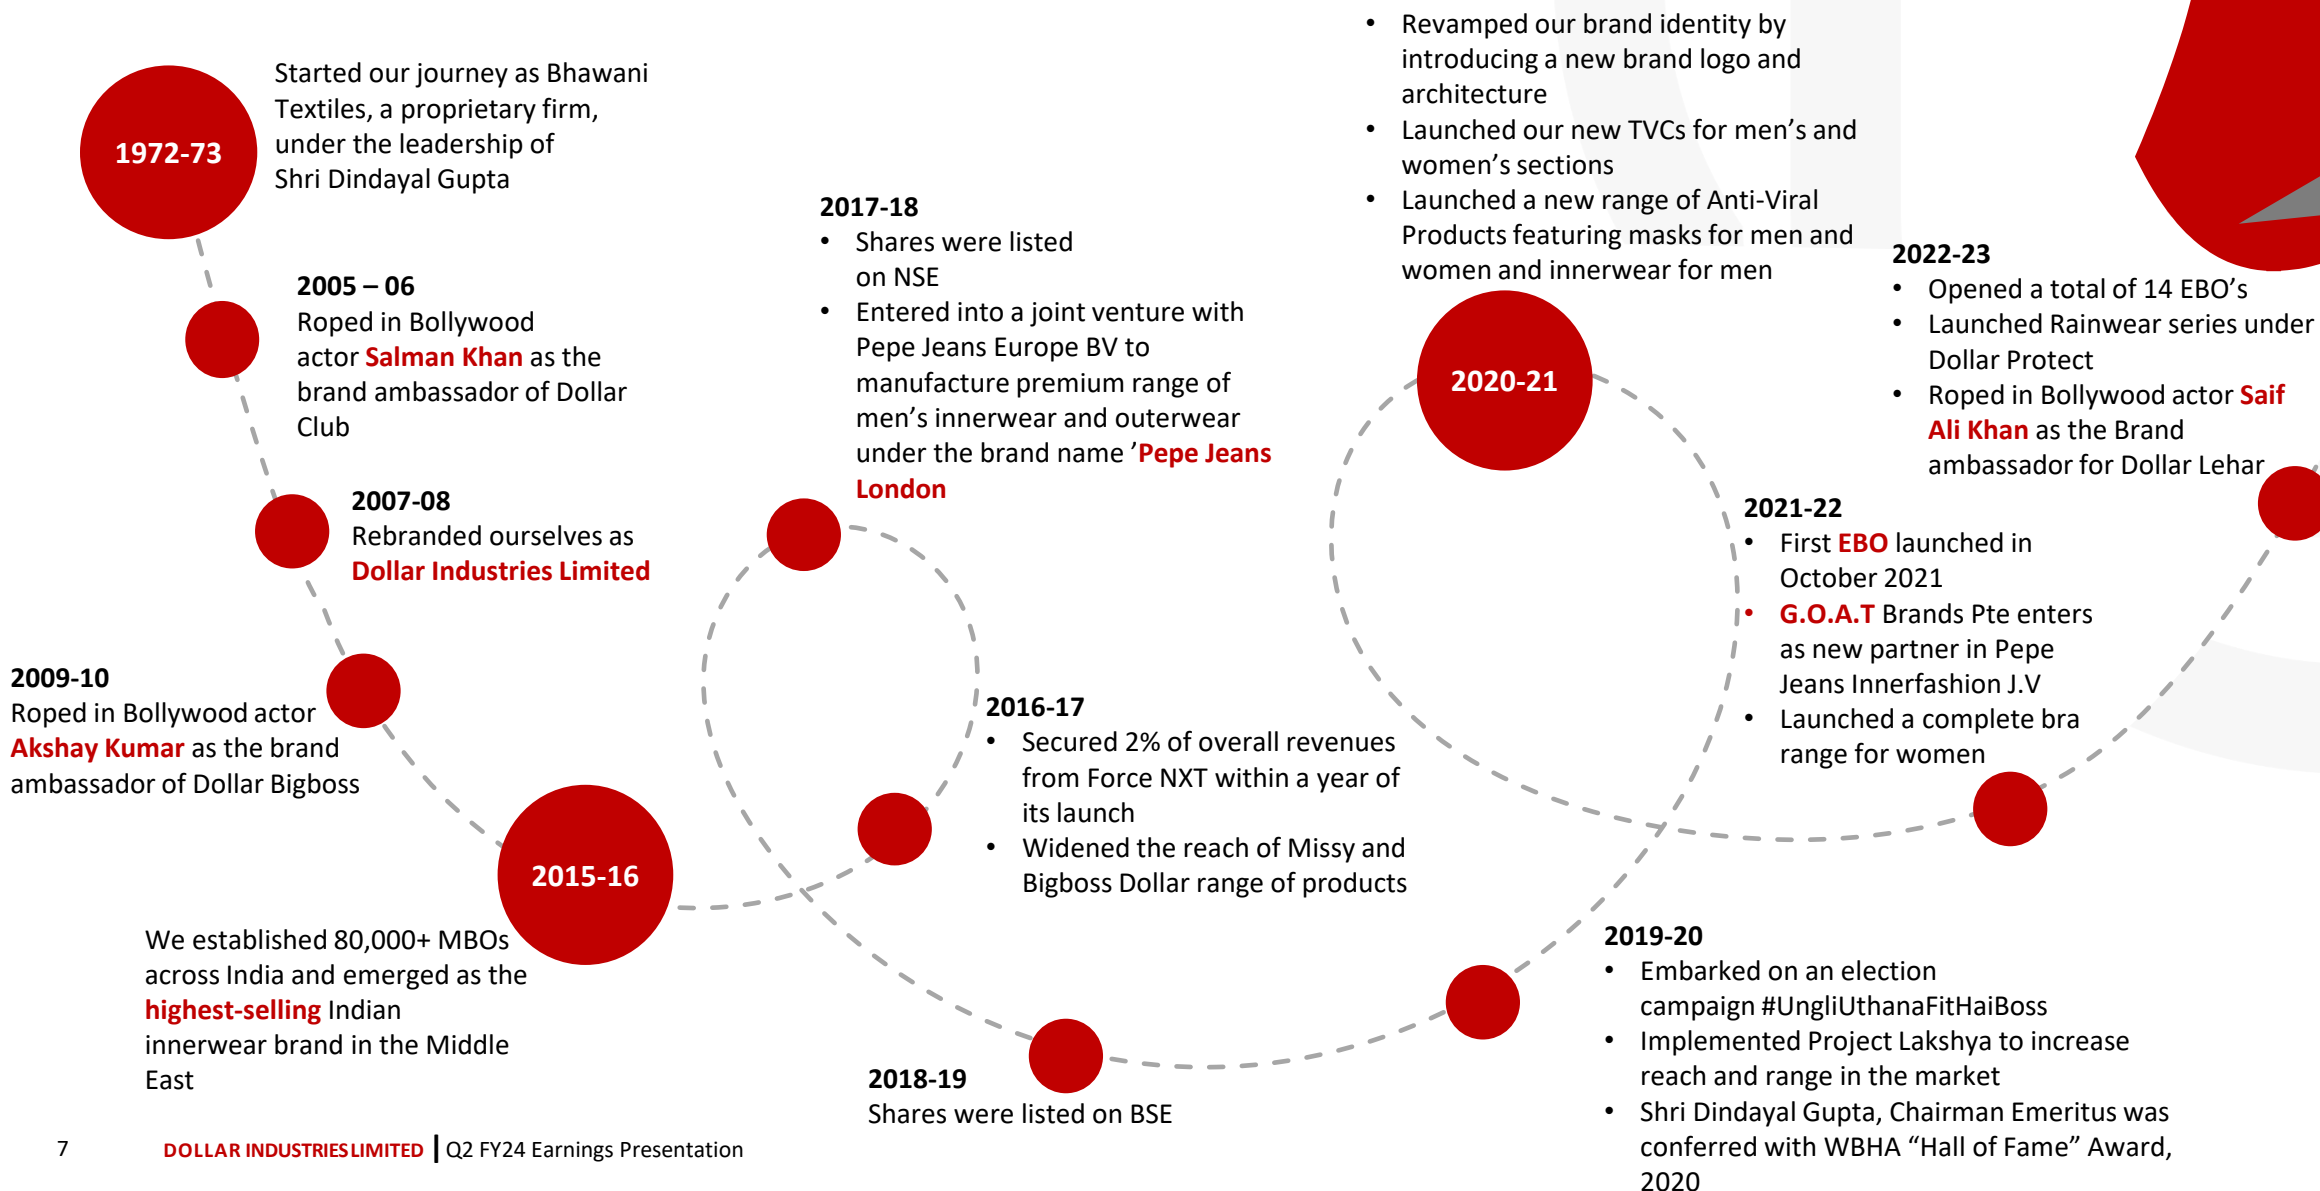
1972-73

Started our journey as Bhawani Textiles, a proprietary firm, under the leadership of Shri Dindayal Gupta

2005 – 06
Roped in Bollywood actor Salman Khan as the brand ambassador of Dollar Club

2007-08
Rebranded ourselves as Dollar Industries Limited

2009-10
Roped in Bollywood actor Akshay Kumar as the brand ambassador of Dollar Bigboss

2015-16

We established 80,000+ MBOs across India and emerged as the highest-selling Indian innerwear brand in the Middle East

2016-17
• Secured 2% of overall revenues from Force NXT within a year of its launch
• Widened the reach of Missy and Bigboss Dollar range of products

2017-18
• Shares were listed on NSE
• Entered into a joint venture with Pepe Jeans Europe BV to manufacture premium range of men's innerwear and outerwear under the brand name 'Pepe Jeans London

2018-19
Shares were listed on BSE

2019-20
• Embarked on an election campaign #UngliUthanaFitHaiBoss
• Implemented Project Lakshya to increase reach and range in the market
• Shri Dindayal Gupta, Chairman Emeritus was conferred with WBHA "Hall of Fame" Award, 2020

2020-21

• Revamped our brand identity by introducing a new brand logo and architecture
• Launched our new TVCs for men's and women's sections
• Launched a new range of Anti-Viral Products featuring masks for men and women and innerwear for men

2021-22
• First EBO launched in October 2021
• G.O.A.T Brands Pte enters as new partner in Pepe Jeans Innerfashion J.V
• Launched a complete bra range for women

2022-23
• Opened a total of 14 EBO's
• Launched Rainwear series under Dollar Protect
• Roped in Bollywood actor Saif Ali Khan as the Brand ambassador for Dollar Lehar

7 DOLLAR INDUSTRIES LIMITED | Q2 FY24 Earnings Presentation